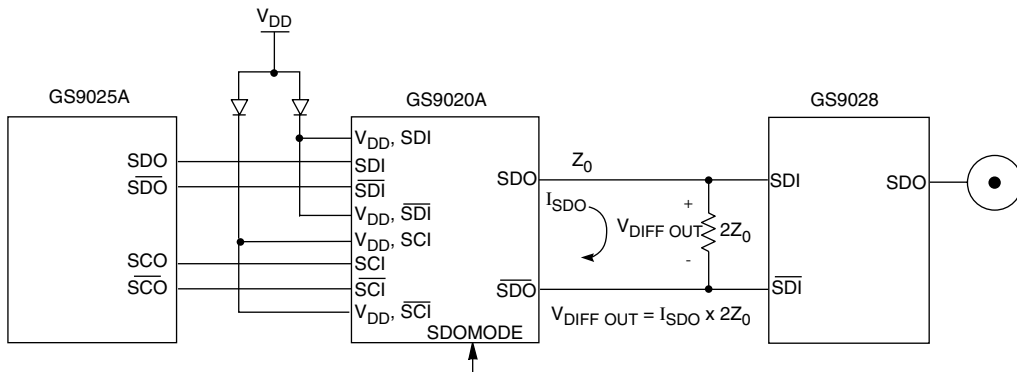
$V_{DD}$

GS9025A

SDO
$\overline{SDO}$

SCO
$\overline{SCO}$

GS9020A

$V_{DD}$, SDI
SDI
$\overline{SDI}$
$V_{DD}$, $\overline{SDI}$
$V_{DD}$, SCI
SCI
$\overline{SCI}$
$V_{DD}$, $\overline{SCI}$
SDOMODE

SDO
$\overline{SDO}$

$Z_0$

$I_{SDO}$

+
$V_{DIFF\ OUT}$
$2Z_0$
-

$V_{DIFF\ OUT} = I_{SDO} \times 2Z_0$

GS9028

SDI
$\overline{SDI}$
SDO